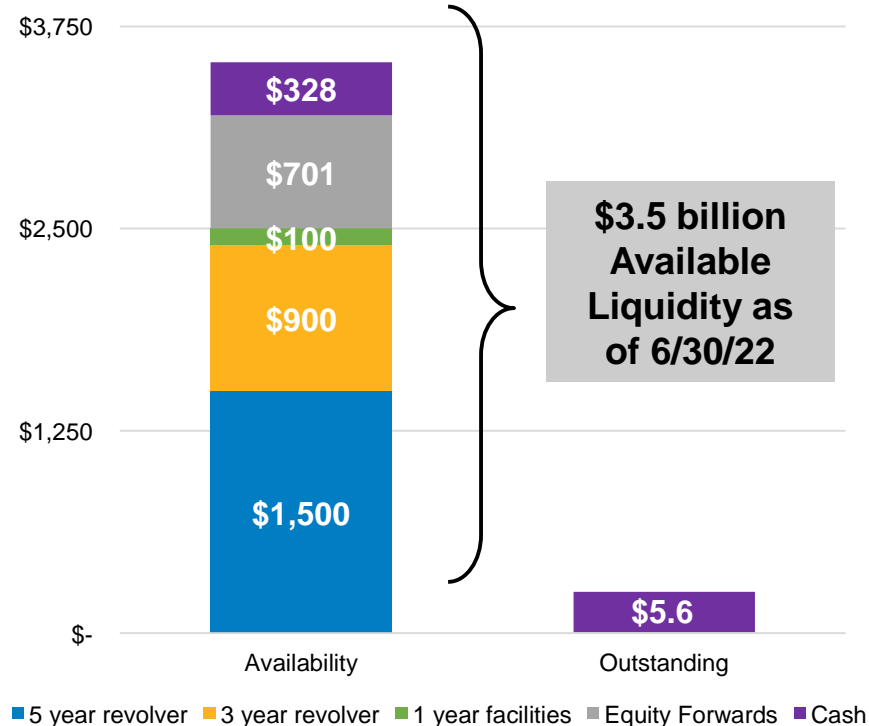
$3,750
$2,500
$1,250
$-

$328
$701
$100
$900
$1,500

$3.5 billion Available Liquidity as of 6/30/22

$5.6

Availability
Outstanding

5 year revolver 3 year revolver 1 year facilities Equity Forwards Cash